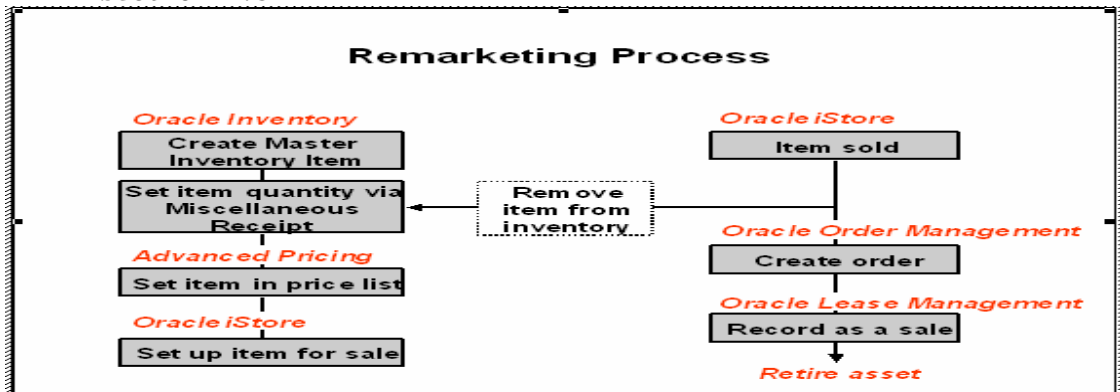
Remarketing Process

Oracle Inventory

Create Master Inventory Item

Set item quantity via Miscellaneous Receipt

Advanced Pricing

Set item in price list

Oracle iStore

Set up item for sale

Remove item from inventory

Oracle iStore

Item sold

Oracle Order Management

Create order

Oracle Lease Management

Record as a sale

Retire asset